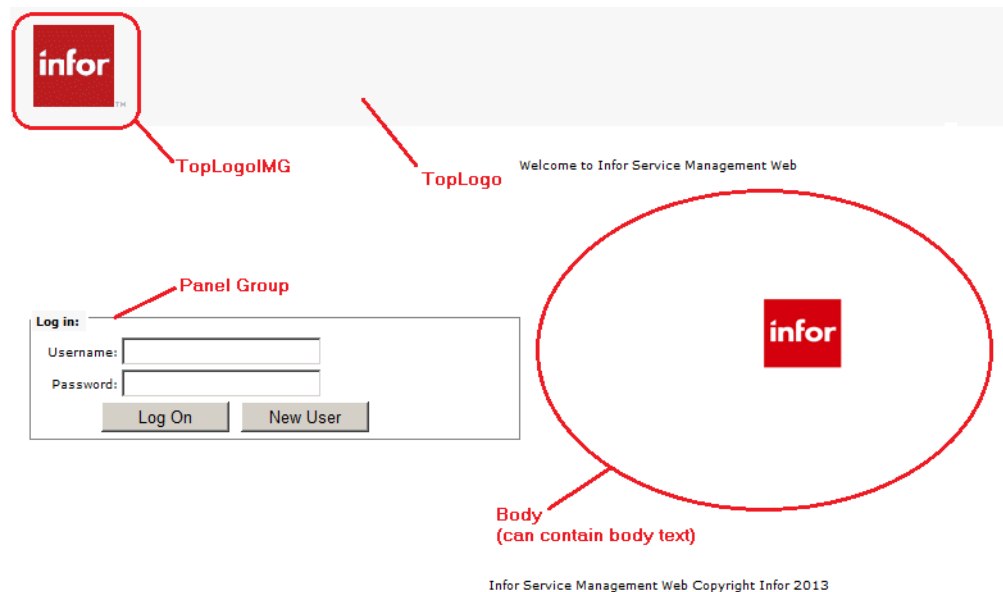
infor
TM

TopLogoIMG

TopLogo

Welcome to Infor Service Management Web

Panel Group

Log in:
Username:
Password:
Log On
New User

infor

Body
(can contain body text)

Infor Service Management Web Copyright Infor 2013